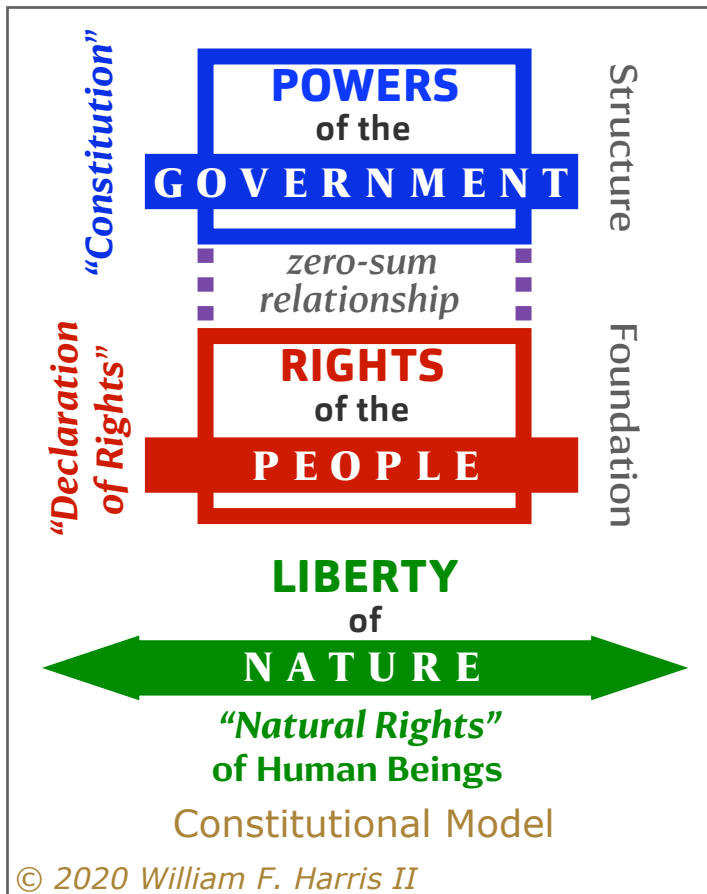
“Constitution”

POWERS of the GOVERNMENT

Structure

zero-sum relationship

“Declaration of Rights”

RIGHTS of the PEOPLE

Foundation

LIBERTY of NATURE

“Natural Rights” of Human Beings

Constitutional Model

© 2020 William F. Harris II